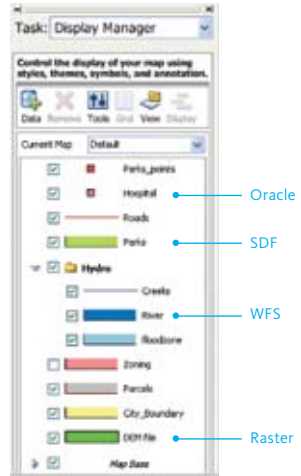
Task: Display Manager

Control the display of your map using styles, themes, symbols, and annotation.

Data Remove Tools Grid View Display

Current Map Default

Parks_points
Hospital
Roads
Parks
Hydro
Creeks
River
floodzone
Zoning
Parcels
City_Boundary
DEM file
Map Base

Oracle
SDF
WFS
Raster